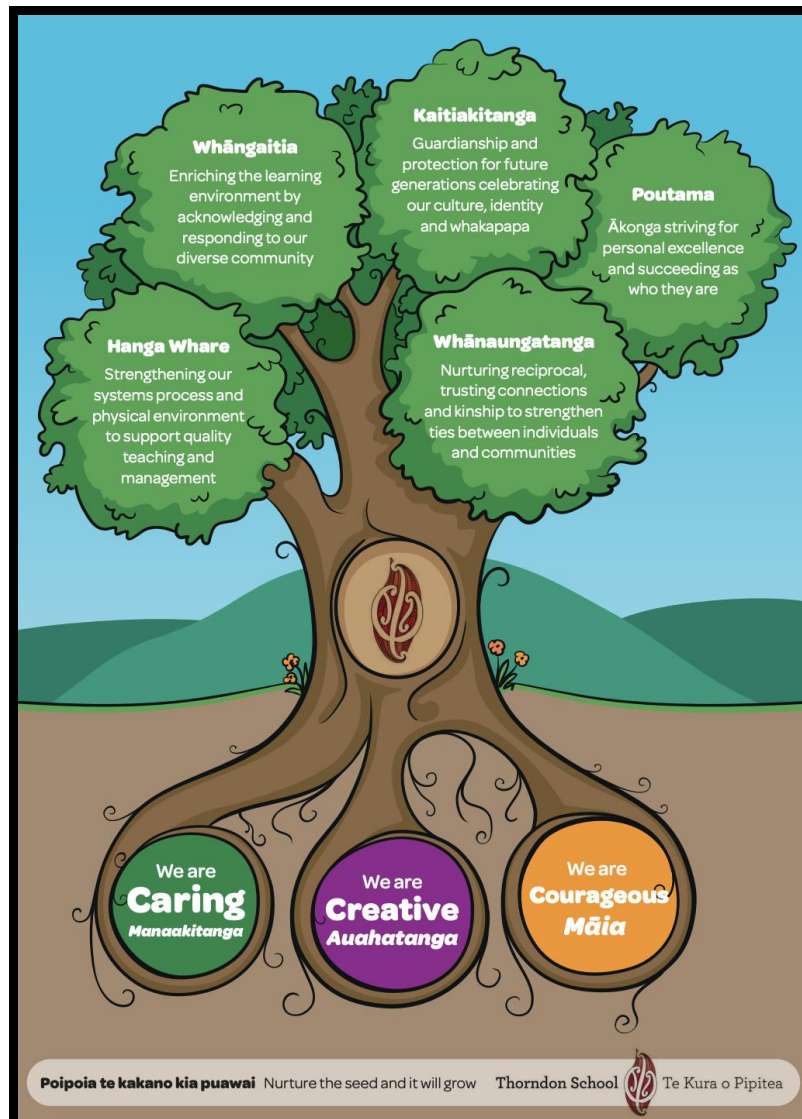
Whāngaitia
Enriching the learning environment by acknowledging and responding to our diverse community

Kaitiakitanga
Guardianship and protection for future generations celebrating our culture, identity and whakapapa

Poutama
Ākonga striving for personal excellence and succeeding as who they are

Hanga Whare
Strengthening our systems process and physical environment to support quality teaching and management

Whānaungatanga
Nurturing reciprocal, trusting connections and kinship to strengthen ties between individuals and communities

We are
Caring
Manaakitanga

We are
Creative
Auahatanga

We are
Courageous
Māia

Poipoia te kakano kia puawai Nurture the seed and it will grow Thorndon School Te Kura o Pipitea